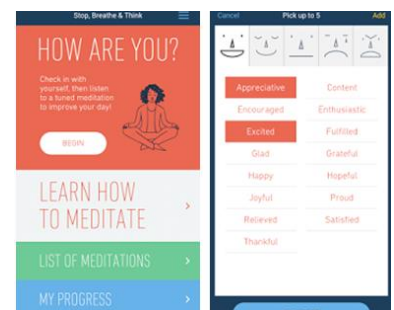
Stop, Breathe & Think

HOW ARE YOU?

Check in with yourself, then listen to a tuned meditation to improve your day!

BEGIN

LEARN HOW TO MEDITATE

LIST OF MEDITATIONS

MY PROGRESS

Cancel
Pick up to 5
Add

| | |
|---|---|
| Appreciative | Content |
| Encouraged | Enthusiastic |
| Excited | Fulfilled |
| Glad | Grateful |
| Happy | Hopeful |
| Joyful | Proud |
| Relieved | Satisfied |
| Thankful | |